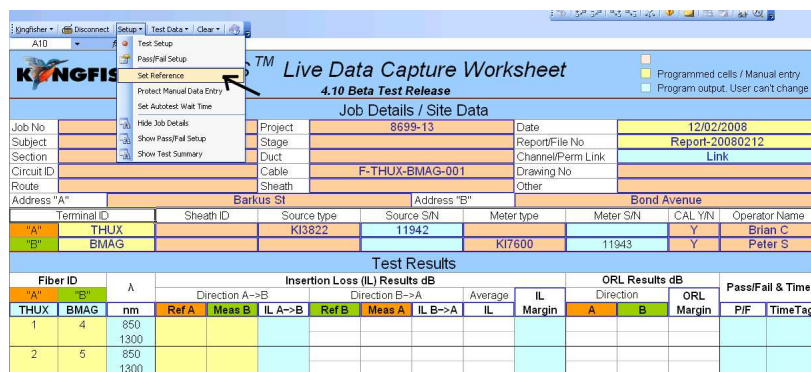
Kingfisher ▾ Disconnect Setup ▾ Test Data ▾ Clear ▾

A10

Test Setup
Pass/Fail Setup
Set Reference
Protect Manual Data Entry
Set Autotest Wait Time
Hide Job Details
Show Pass/Fail Setup
Show Test Summary

KINGFIS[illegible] S™ Live Data Capture Worksheet
4.10 Beta Test Release

Programmed cells / Manual entry
Program output. User can't change

Job Details / Site Data

| Job No | | Project | 8699-13 | Date | 12/02/2008 |
|---|---|---|---|---|---|
| Subject | | Stage | | Report/File No | Report-20080212 |
| Section | | Duct | | Channel/Perm Link | Link |
| Circuit ID | | Cable | F-THUX-BMAG-001 | Drawing No | |
| Route | | Sheath | | Other | |
| Address "A" | Barkus St | | | Address "B" | Bond Avenue |

| | Terminal ID | Sheath ID | Source type | Source S/N | Meter type | Meter S/N | CAL Y/N | Operator Name |
|---|---|---|---|---|---|---|---|---|
| "A" | THUX | | KI3822 | 11942 | | | Y | Brian C |
| "B" | BMAG | | | | KI7600 | 11943 | Y | Peter S |

Test Results

| Fiber ID | | λ | Insertion Loss (IL) Results dB | | | | | | | | ORL Results dB | | | Pass/Fail & Time |
|---|---|---|---|---|---|---|---|---|---|---|---|---|---|---|
| "A" | "B" | | Direction A->B | | | Direction B->A | | | Average | IL | Direction | | ORL | |
| THUX | BMAG | nm | Ref A | Meas B | IL A->B | Ref B | Meas A | IL B->A | IL | Margin | A | B | Margin | P/F | TimeTag |
| 1 | 4 | 850 | | | | | | | | | | | | | |
| | | 1300 | | | | | | | | | | | | | |
| 2 | 5 | 850 | | | | | | | | | | | | | |
| | | 1300 | | | | | | | | | | | | | |